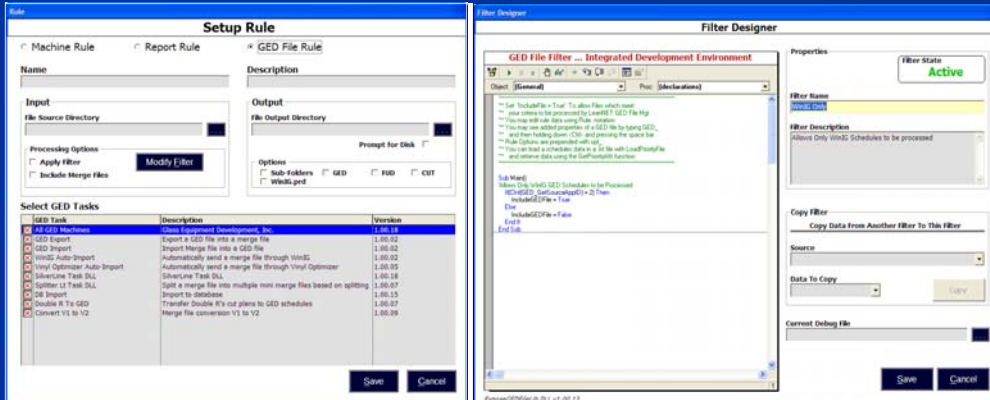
Rule

Setup Rule

Machine Rule Report Rule GED File Rule

Name

Description

Input

File Source Directory

Processing Options

Apply Filter

Include Merge Files

Modify Filter

Output

File Output Directory

Prompt for Disk

Options

Sub-Folders GED FUD CUT

WinIG.ped

Select GED Tasks

| GED Task | Description | Version |
|---|---|---|
| All GED Machines | Glass Equipment Development, Inc. | 1.00.18 |
| GED Export | Export a GED file into a merge file | 1.00.02 |
| GED Import | Import Merge file into a GED file | 1.00.02 |
| WinIG Auto-Import | Automatically send a merge file through WinIG | 1.00.02 |
| Vinyl Optimizer Auto-Import | Automatically send a merge file through Vinyl Optimizer | 1.00.05 |
| SilverLine Task DLL | SilverLine Task DLL | 1.00.16 |
| Splitter Lt Task DLL | Split a merge file into multiple mini merge files based on splitting | 1.00.07 |
| DB Import | Import to database | 1.00.15 |
| Double R To GED | Transfer Double R's cut plans to GED schedules | 1.00.07 |
| Convert V1 to V2 | Merge file conversion V1 to V2 | 1.00.09 |

Save Cancel

Filter Designer

Filter Designer

GED File Filter ... Integrated Development Environment

Object: (General) Proc: (declarations)

'** Set 'IncludeFile = True' To allow Files which meet
'** your criteria to be processed by LeanNET GED File Mgr
'** You may edit rule data using Rule. notation
'** You may use added properties of a GED file by typing GED_
'** and then holding down <Ctrl> and pressing the space bar.
'** Rule Options are prepended with opt_
'** You can load a schedules data in a 3d file with LoadPointyFile
'** and retrieve data using the GetPointyAtt function

Sub Main()
'Allows Only WinIG Schedules to be Processed
If(CInt(GED_GetSourceAppID) = 2) Then
IncludeGEDFile = True
Else
IncludeGEDFile = False
End If
End Sub

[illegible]

Properties

Filter State

Active

Filter Name

WinIG Only

Filter Description

Allows Only WinIG Schedules to be processed

Copy Filter

Copy Data From Another Filter To This Filter

Source

Data To Copy

Copy

Current Debug File

Save Cancel